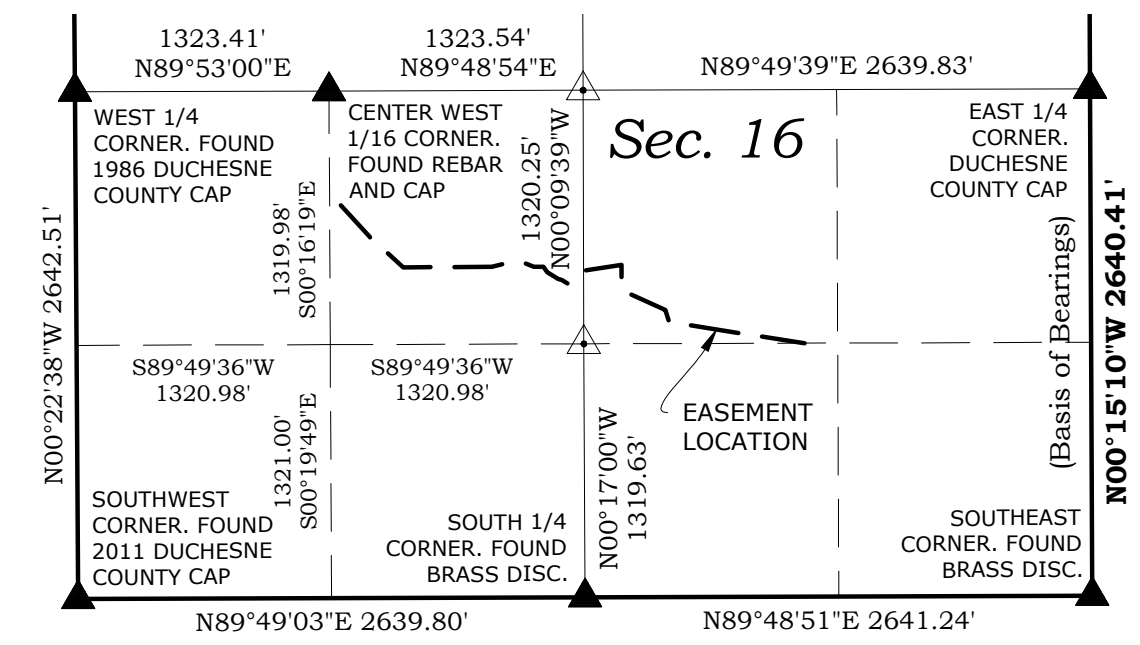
1323.41'
N89°53'00"E

1323.54'
N89°48'54"E

N89°49'39"E 2639.83'

WEST 1/4 CORNER. FOUND 1986 DUCHESNE COUNTY CAP

CENTER WEST 1/16 CORNER. FOUND REBAR AND CAP

1320.25'
N00°09'39"W

Sec. 16

EAST 1/4 CORNER. DUCHESNE COUNTY CAP

N00°22'38"W 2642.51'

1319.98'
S00°16'19"E

(Basis of Bearings)

N00°15'10"W 2640.41'

S89°49'36"W
1320.98'

S89°49'36"W
1320.98'

1321.00'
S00°19'49"E

N00°17'00"W
1319.63'

EASEMENT LOCATION

SOUTHWEST CORNER. FOUND 2011 DUCHESNE COUNTY CAP

SOUTH 1/4 CORNER. FOUND BRASS DISC.

SOUTHEAST CORNER. FOUND BRASS DISC.

N89°49'03"E 2639.80'

N89°48'51"E 2641.24'